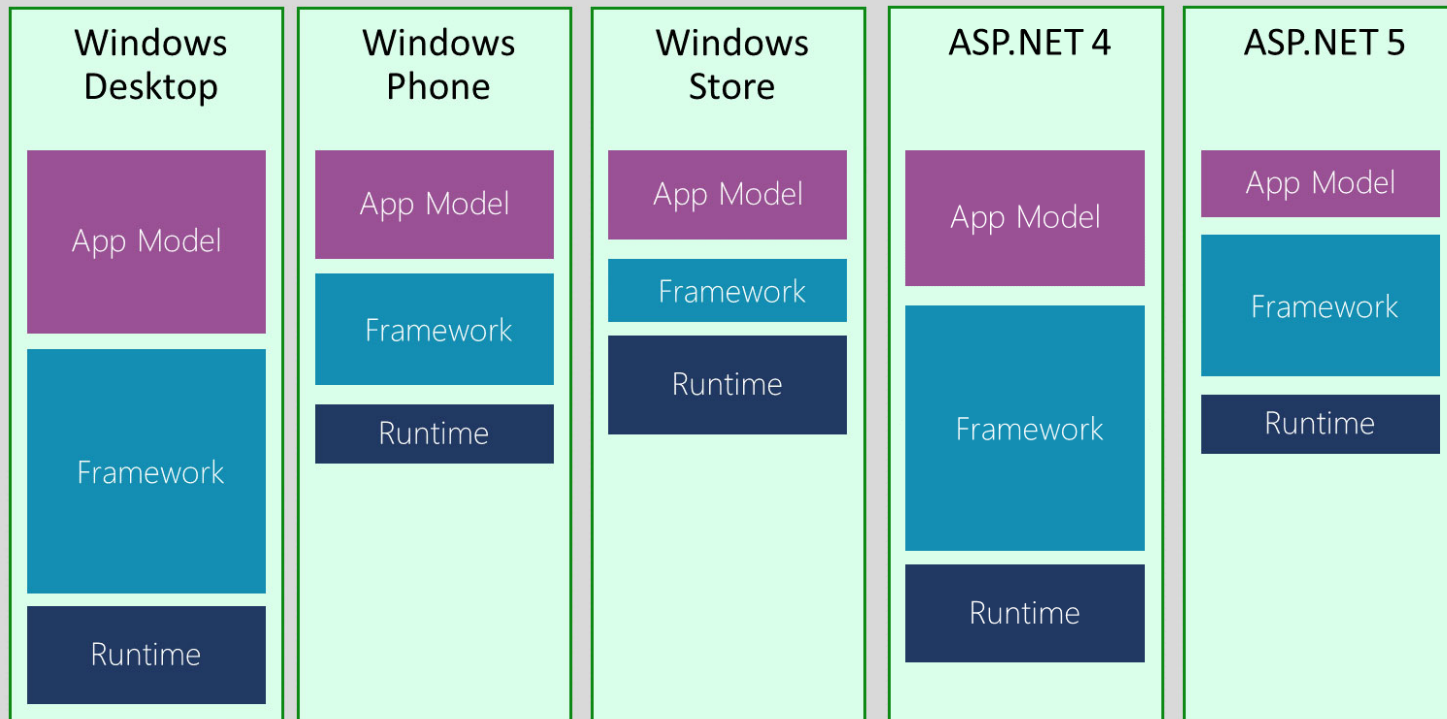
Windows Desktop

App Model

Framework

Runtime

Windows Phone

App Model

Framework

Runtime

Windows Store

App Model

Framework

Runtime

ASP.NET 4

App Model

Framework

Runtime

ASP.NET 5

App Model

Framework

Runtime